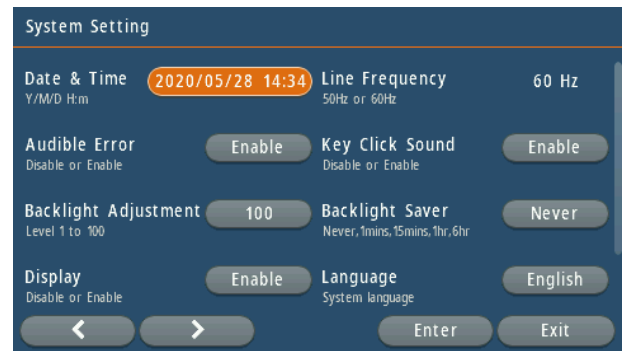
System Setting

Date & Time
Y/M/D H:m
2020/05/28 14:34

Line Frequency
50Hz or 60Hz
60 Hz

Audible Error
Disable or Enable
Enable

Key Click Sound
Disable or Enable
Enable

Backlight Adjustment
Level 1 to 100
100

Backlight Saver
Never, 1mins, 15mins, 1hr, 6hr
Never

Display
Disable or Enable
Enable

Language
System language
English

<
>
Enter
Exit